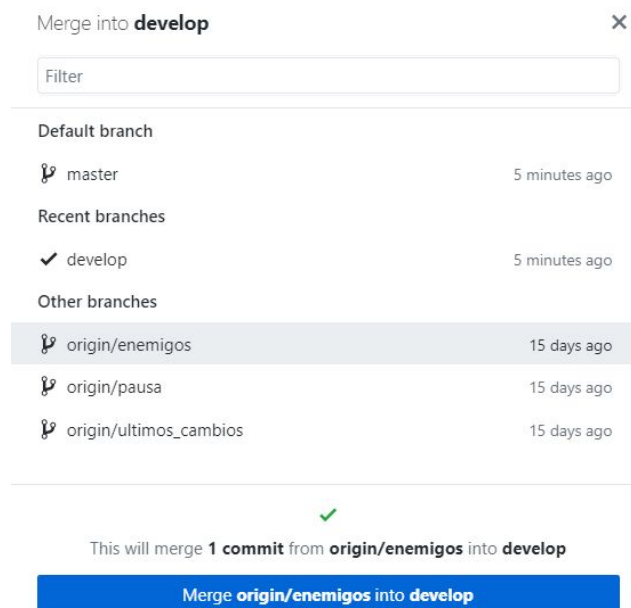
Merge into **develop**

×

Filter

Default branch

master 5 minutes ago

Recent branches

develop 5 minutes ago

Other branches

origin/enemigos 15 days ago

origin/pausa 15 days ago

origin/ultimos_cambios 15 days ago

This will merge **1 commit** from **origin/enemigos** into **develop**

Merge **origin/enemigos** into **develop**